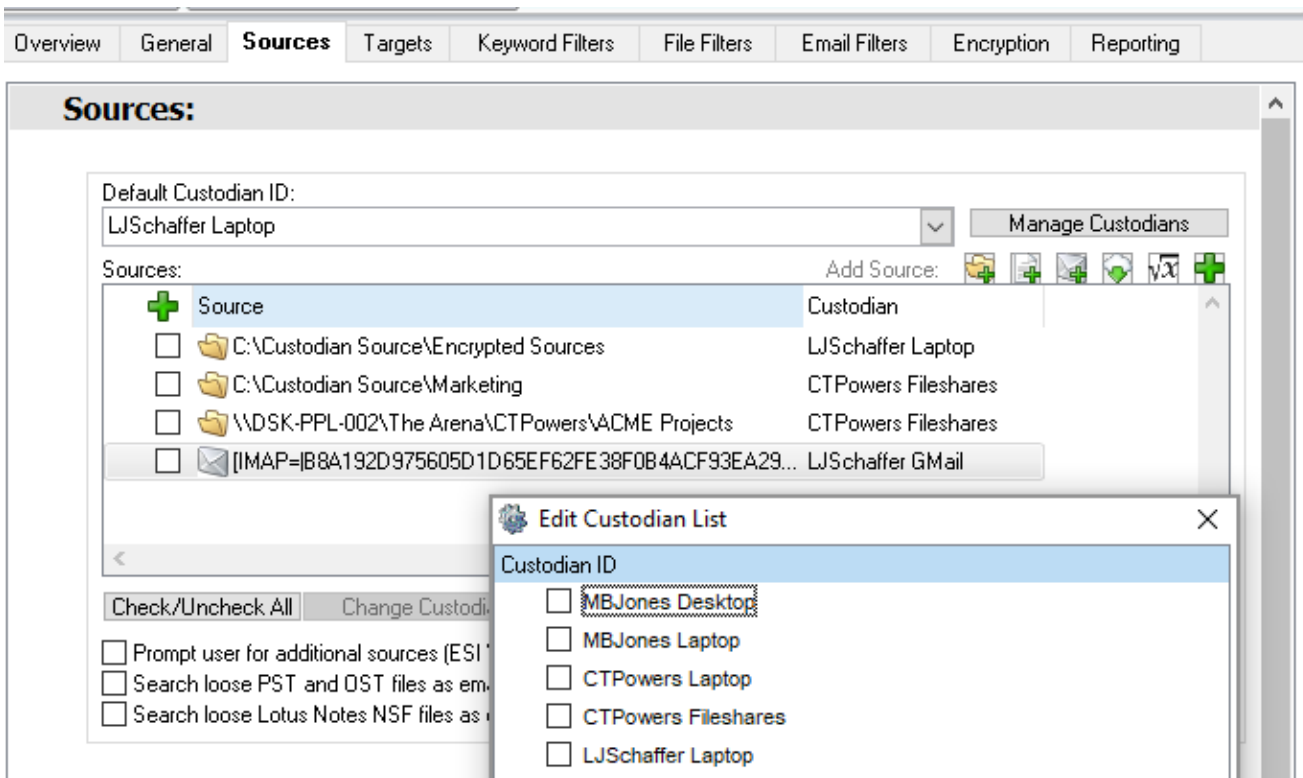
Overview General Sources Targets Keyword Filters File Filters Email Filters Encryption Reporting

Sources:

Default Custodian ID:
LJSchaffer Laptop
Manage Custodians
Sources:
Add Source:

| Source | Custodian |
|---|---|
| C:\Custodian Source\Encrypted Sources | LJSchaffer Laptop |
| C:\Custodian Source\Marketing | CTPowers Fileshares |
| \\DSK-PPL-002\The Arena\CTPowers\ACME Projects | CTPowers Fileshares |
| [IMAP=|B8A192D975605D1D65EF62FE38F0B4ACF93EA29... | LJSchaffer GMail |

Check/Uncheck All Change Custodi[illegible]

Prompt user for additional sources (ESI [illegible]
Search loose PST and OST files as em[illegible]
Search loose Lotus Notes NSF files as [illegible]

Edit Custodian List
Custodian ID
MBJones Desktop
MBJones Laptop
CTPowers Laptop
CTPowers Fileshares
LJSchaffer Laptop